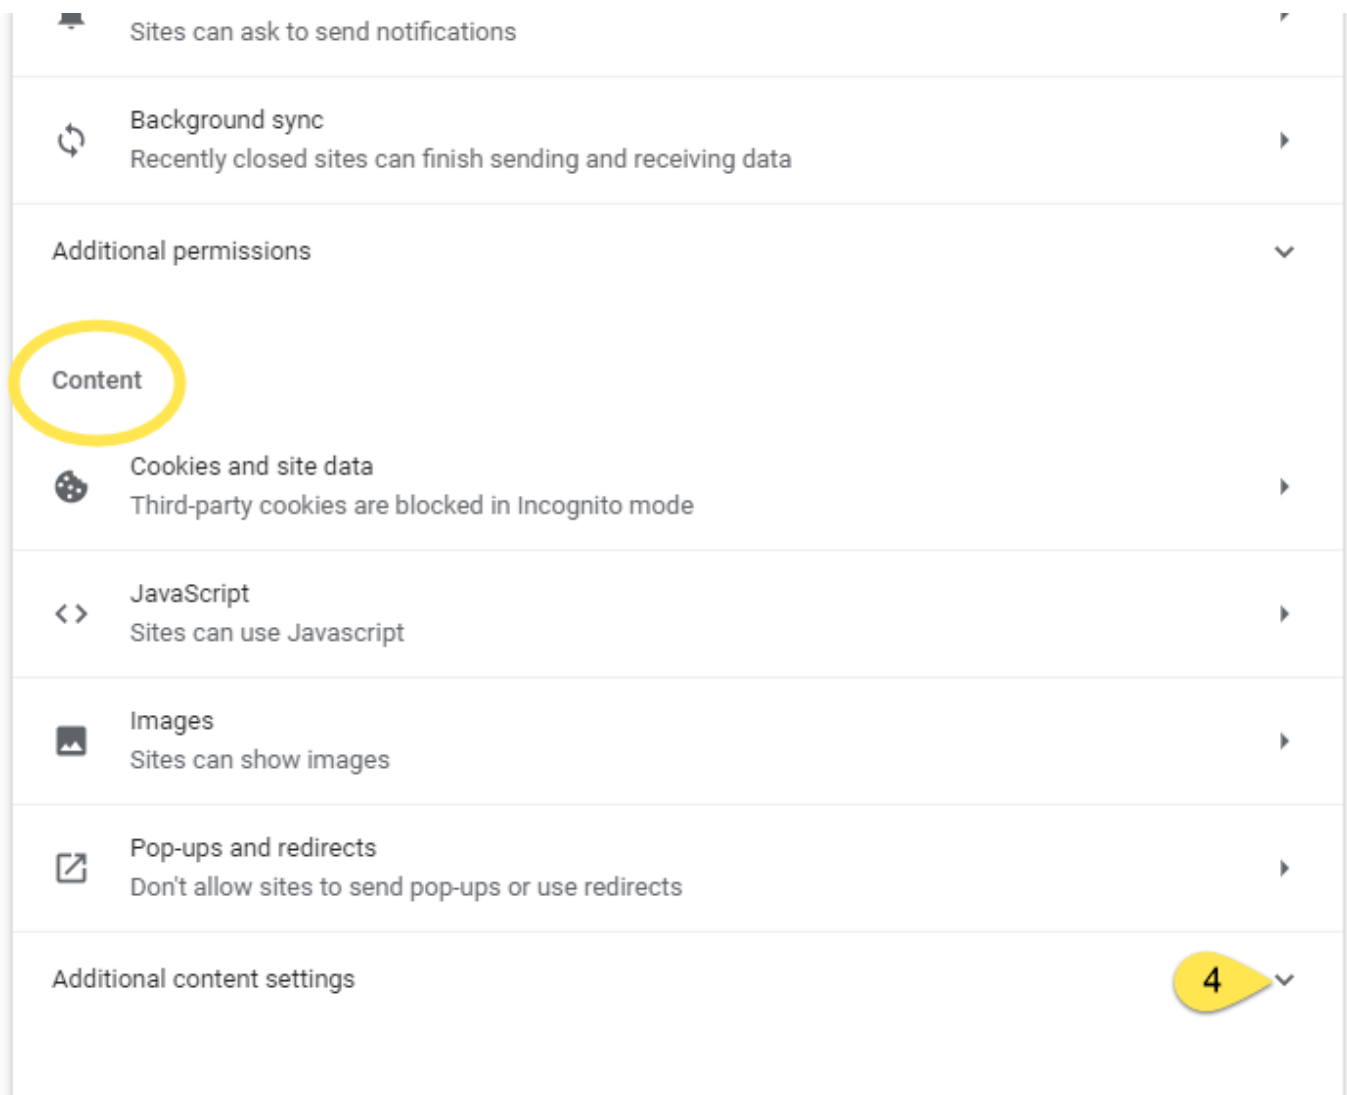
Sites can ask to send notifications

Background sync
Recently closed sites can finish sending and receiving data

Additional permissions

Content

Cookies and site data
Third-party cookies are blocked in Incognito mode

JavaScript
Sites can use Javascript

Images
Sites can show images

Pop-ups and redirects
Don't allow sites to send pop-ups or use redirects

Additional content settings

4